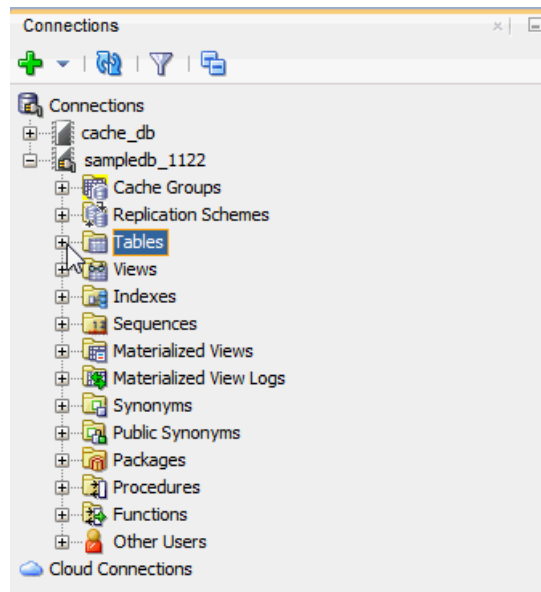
Connections

Connections
cache_db
sampledb_1122
Cache Groups
Replication Schemes
Tables
Views
Indexes
Sequences
Materialized Views
Materialized View Logs
Synonyms
Public Synonyms
Packages
Procedures
Functions
Other Users
Cloud Connections